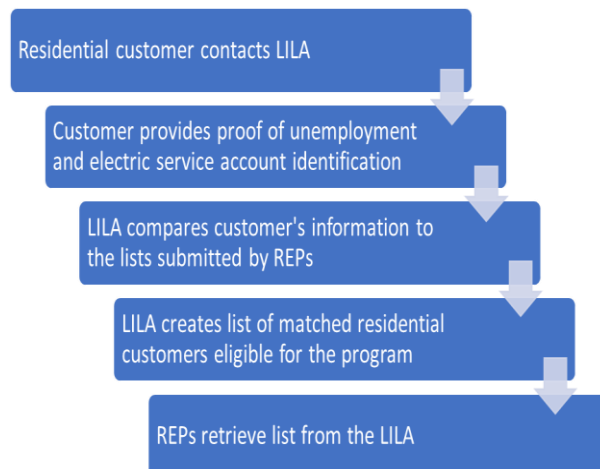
Residential customer contacts LILA

Customer provides proof of unemployment and electric service account identification

LILA compares customer's information to the lists submitted by REPs

LILA creates list of matched residential customers eligible for the program

REPs retrieve list from the LILA